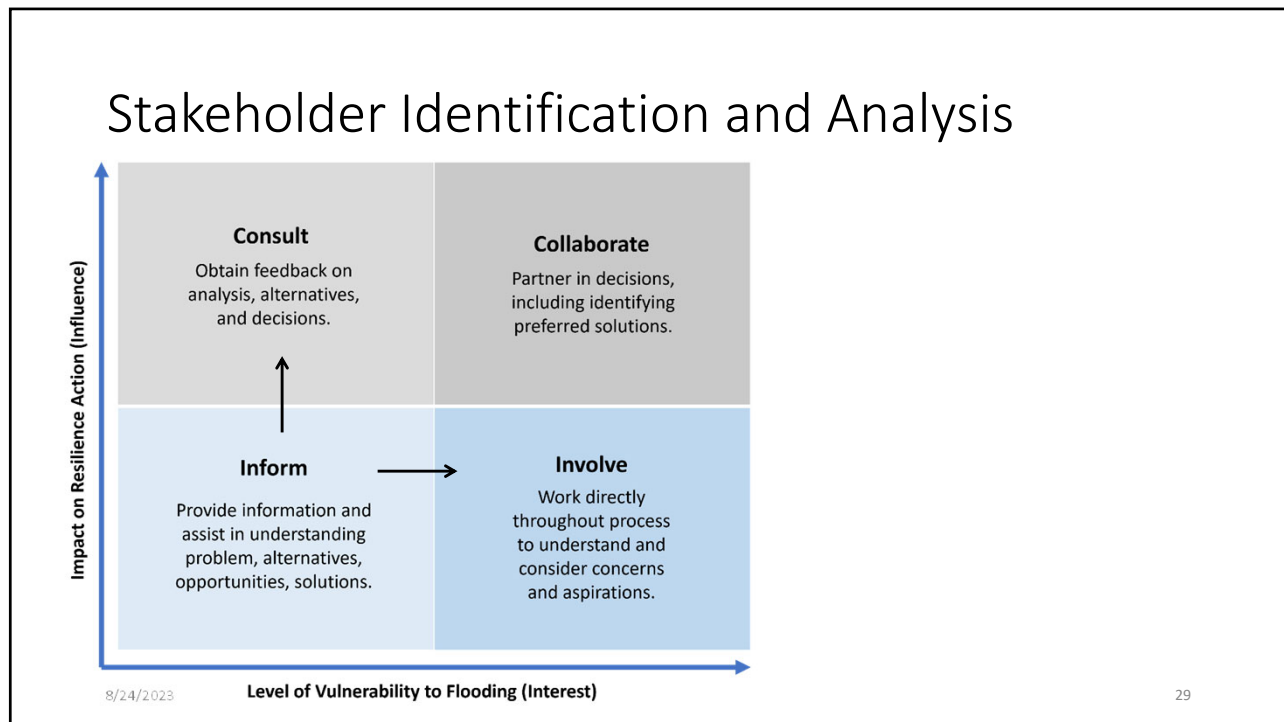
Stakeholder Identification and Analysis

Impact on Resilience Action (Influence)

Consult
Obtain feedback on analysis, alternatives, and decisions.

Collaborate
Partner in decisions, including identifying preferred solutions.

Inform
Provide information and assist in understanding problem, alternatives, opportunities, solutions.

Involve
Work directly throughout process to understand and consider concerns and aspirations.

Level of Vulnerability to Flooding (Interest)

8/24/2023

29